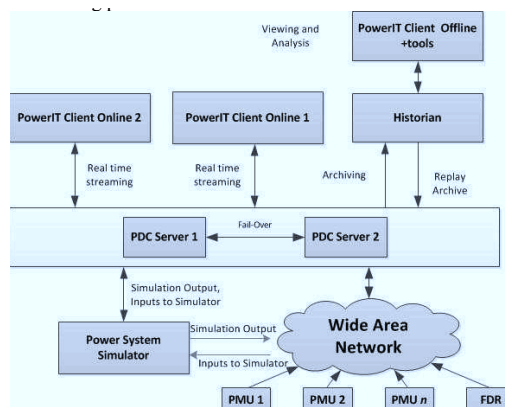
Viewing and Analysis

PowerIT Client Offline +tools

PowerIT Client Online 2

PowerIT Client Online 1

Historian

Real time streaming

Real time streaming

Archiving

Replay Archive

PDC Server 1

Fail-Over

PDC Server 2

Simulation Output, Inputs to Simulator

Power System Simulator

Simulation Output

Inputs to Simulator

Wide Area Network

PMU 1

PMU 2

PMU *n*

FDR